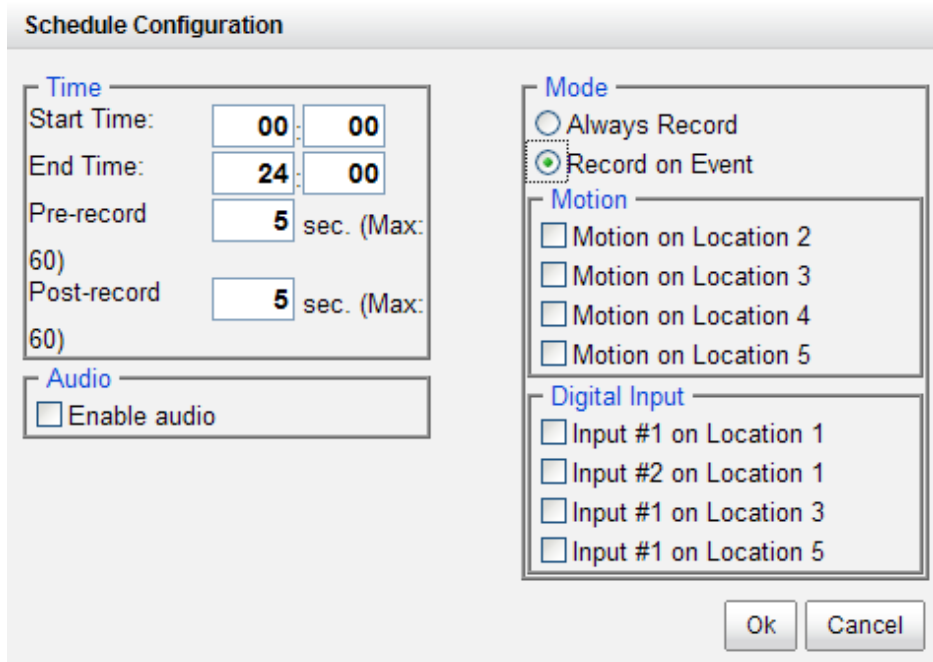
Schedule Configuration

Time
Start Time: 00 : 00
End Time: 24 : 00
Pre-record 5 sec. (Max: 60)
Post-record 5 sec. (Max: 60)

Audio
Enable audio

Mode
Always Record
Record on Event

Motion
Motion on Location 2
Motion on Location 3
Motion on Location 4
Motion on Location 5

Digital Input
Input #1 on Location 1
Input #2 on Location 1
Input #1 on Location 3
Input #1 on Location 5

Ok
Cancel